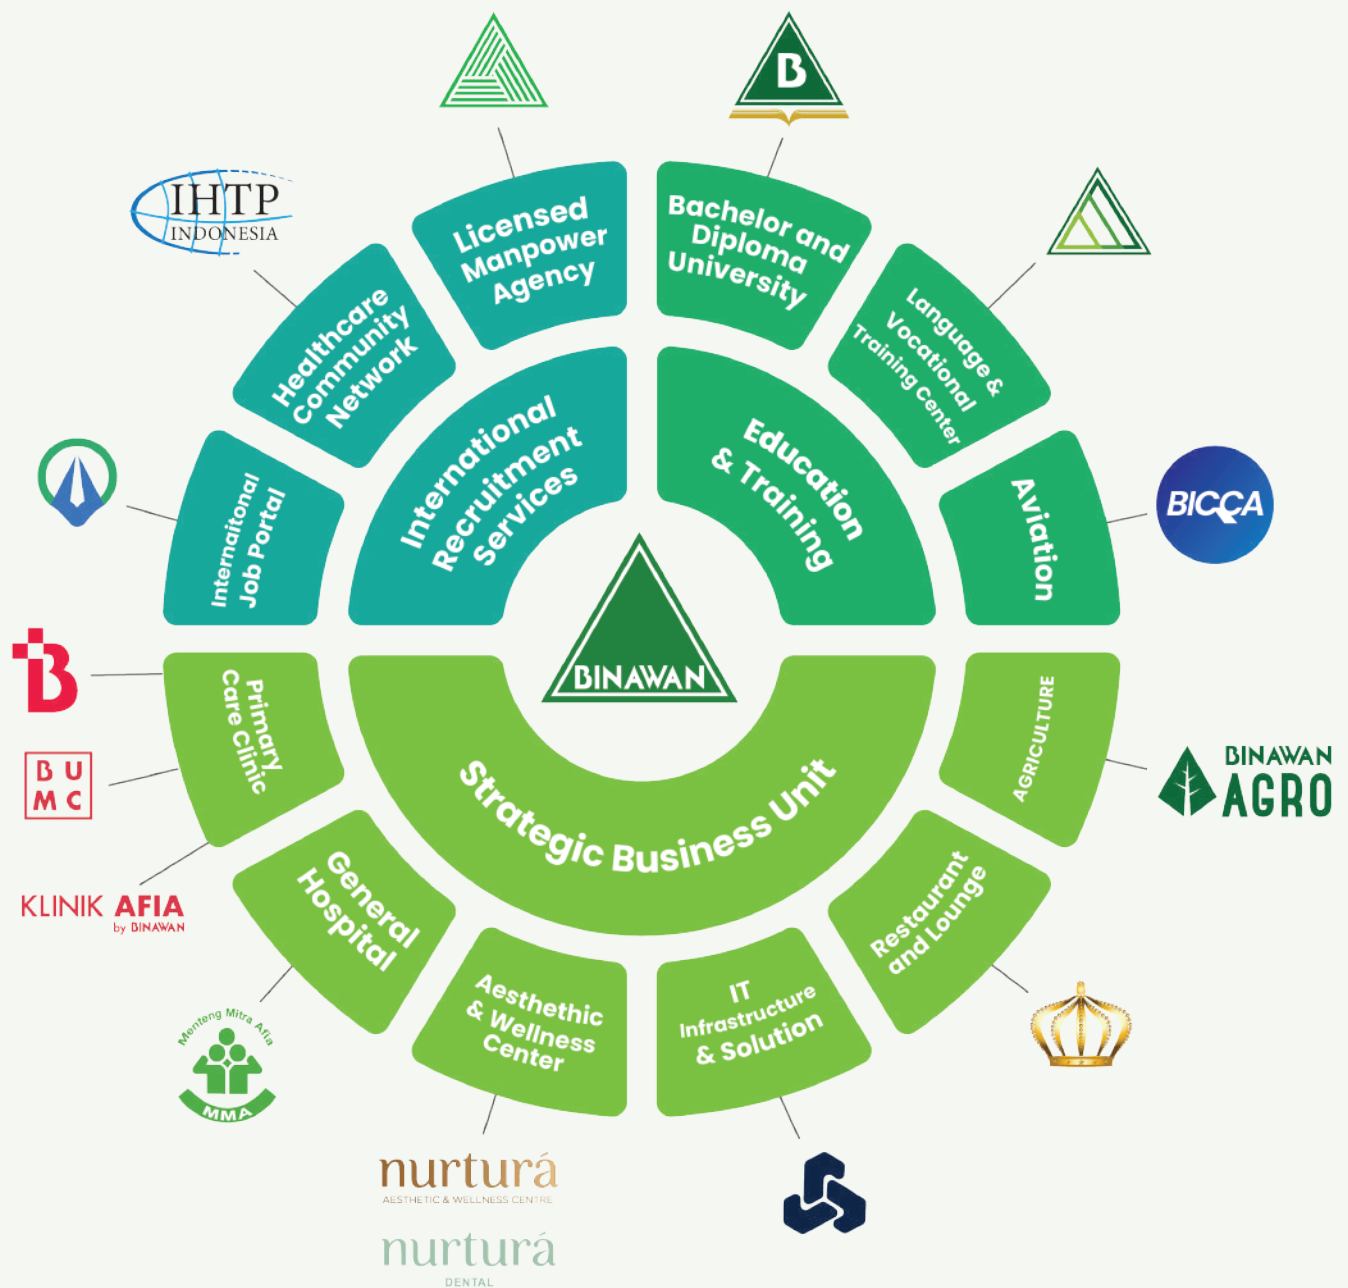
IHTP
INDONESIA

Licensed Manpower Agency

Bachelor and Diploma University

Healthcare Community Network

Language & Vocational Training Center

International Recruitment Services

Education & Training

Internaitonal Job Portal

Aviation

BICCA

BINAWAN

Primary Care Clinic

Strategic Business Unit

AGRICULTURE

BINAWAN AGRO

B U M C

KLINIK AFIA by BINAWAN

General Hospital

Restaurant and Lounge

Aesthethic & Wellness Center

IT Infrastructure & Solution

Menteng Mitra Afia
MMA

nurturá
AESTHETIC & WELLNESS CENTRE

nurturá
DENTAL